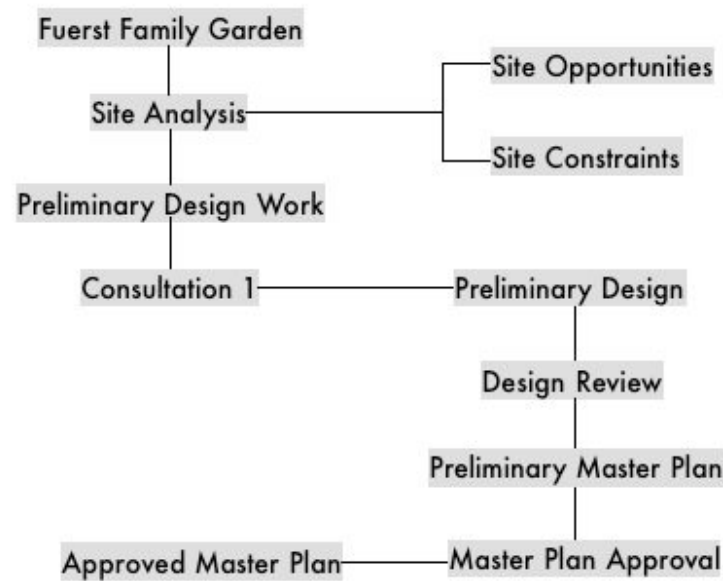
Fuerst Family Garden

Site Analysis

Site Opportunities

Site Constraints

Preliminary Design Work

Consultation 1

Preliminary Design

Design Review

Preliminary Master Plan

Approved Master Plan

Master Plan Approval